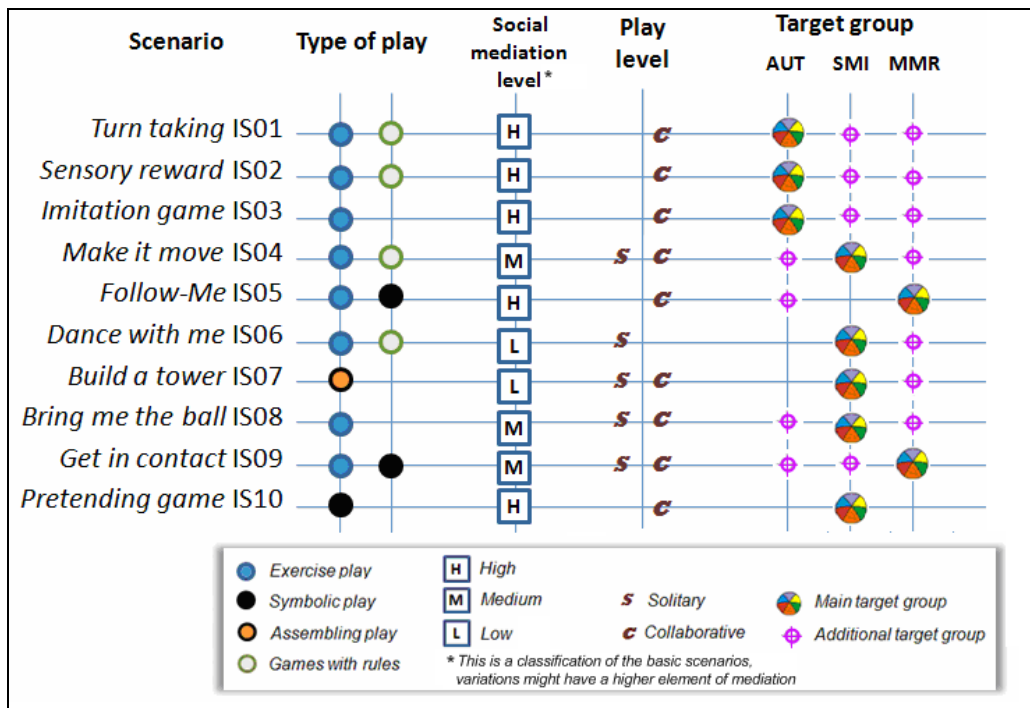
| Scenario | Type of play | Social mediation level* | Play level | Target group AUT | SMI | MMR |
|---|---|---|---|---|---|---|
| *Turn taking* IS01 | | H | C | | | |
| *Sensory reward* IS02 | | H | C | | | |
| *Imitation game* IS03 | | H | C | | | |
| *Make it move* IS04 | | M | S C | | | |
| *Follow-Me* IS05 | | H | C | | | |
| *Dance with me* IS06 | | L | S | | | |
| *Build a tower* IS07 | | L | S C | | | |
| *Bring me the ball* IS08 | | M | S C | | | |
| *Get in contact* IS09 | | M | S C | | | |
| *Pretending game* IS10 | | H | C | | | |

*Exercise play*
*Symbolic play*
*Assembling play*
*Games with rules*
H *High*
M *Medium*
L *Low*
S *Solitary*
C *Collaborative*
*Main target group*
*Additional target group*
*\* This is a classification of the basic scenarios, variations might have a higher element of mediation*